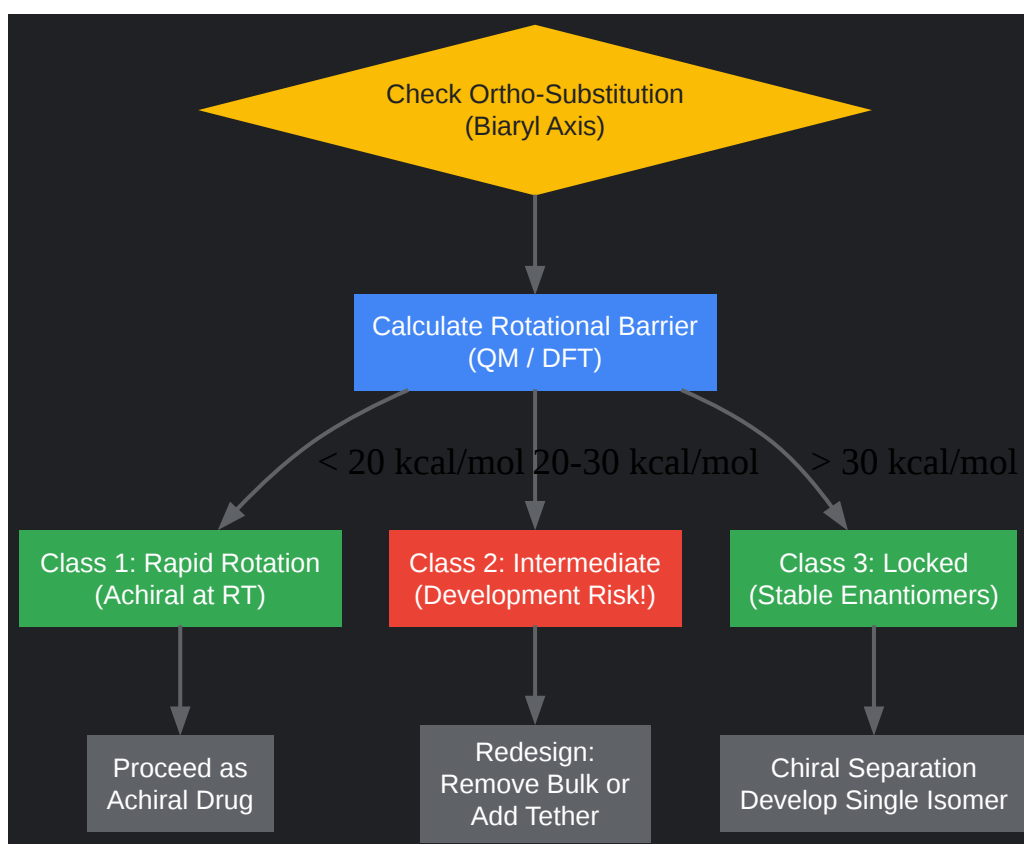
Check Ortho-Substitution
(Biaryl Axis)

Calculate Rotational Barrier
(QM / DFT)

< 20 kcal/mol

20-30 kcal/mol

> 30 kcal/mol

Class 1: Rapid Rotation
(Achiral at RT)

Class 2: Intermediate
(Development Risk!)

Class 3: Locked
(Stable Enantiomers)

Proceed as
Achiral Drug

Redesign:
Remove Bulk or
Add Tether

Chiral Separation
Develop Single Isomer